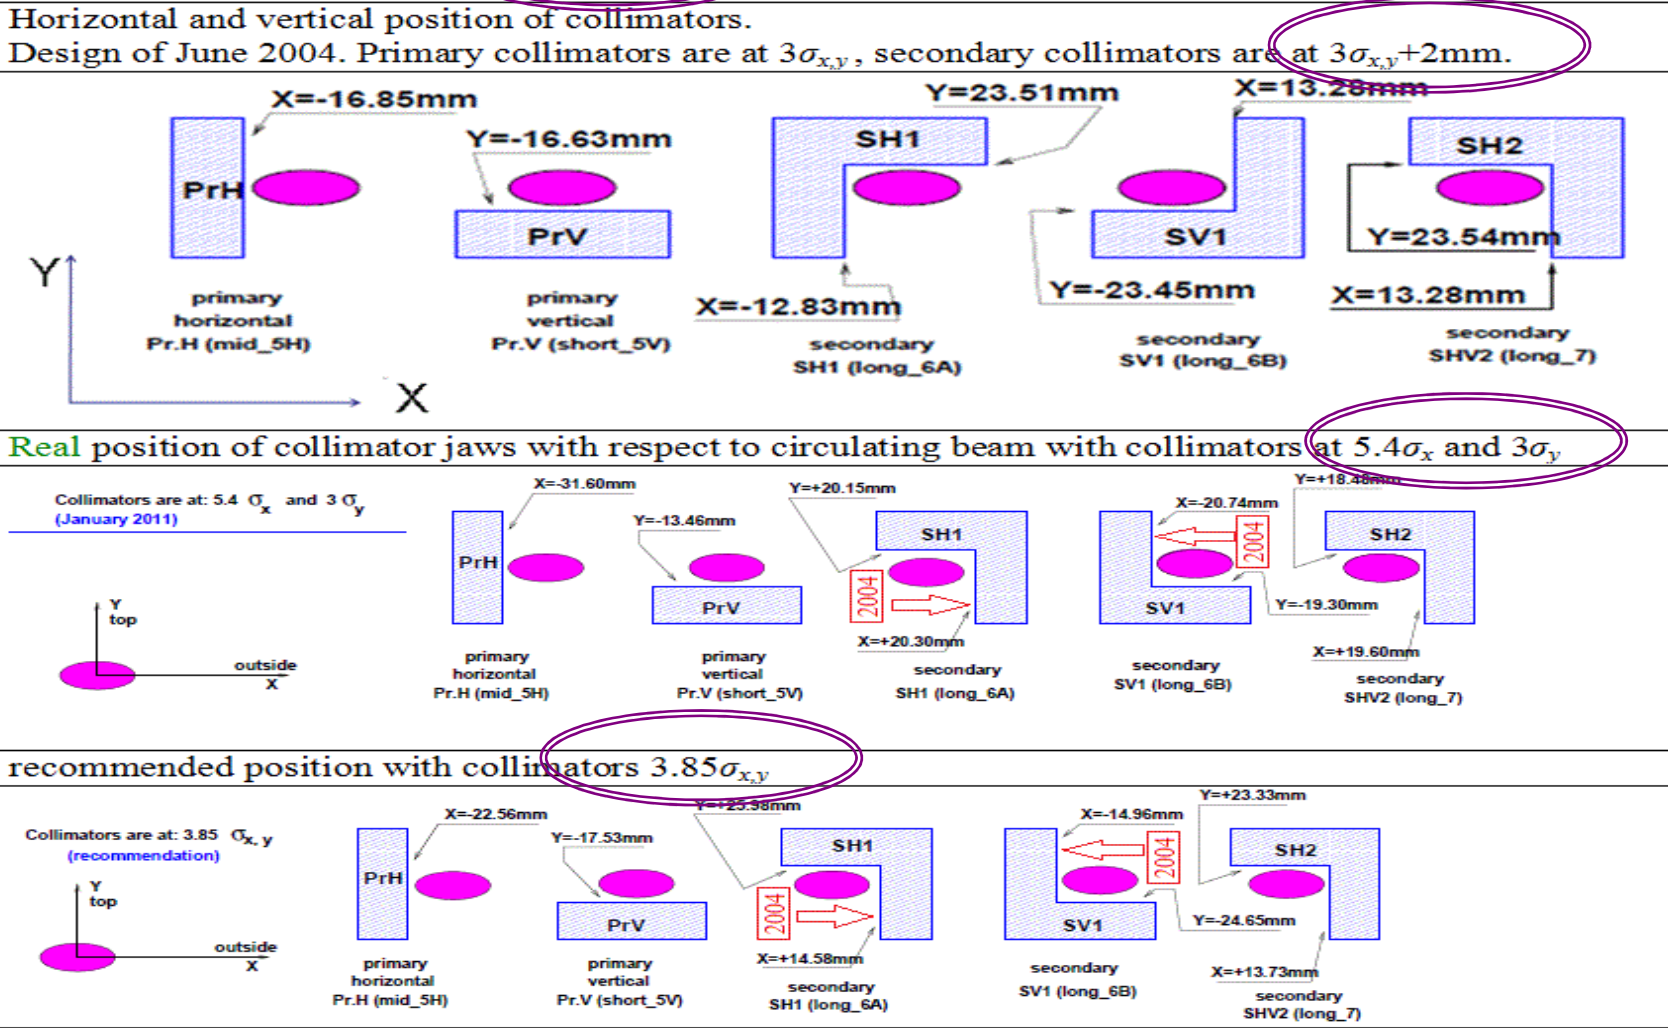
Horizontal and vertical position of collimators.
Design of June 2004. Primary collimators are at $3\sigma_{x,y}$, secondary collimators are at $3\sigma_{x,y}$+2mm.

X=-16.85mm
PrH
primary horizontal Pr.H (mid_5H)

Y=-16.63mm
PrV
primary vertical Pr.V (short_5V)

Y=23.51mm
SH1
X=-12.83mm
secondary SH1 (long_6A)

X=13.28mm
SV1
Y=-23.45mm
secondary SV1 (long_6B)

SH2
Y=23.54mm
X=13.28mm
secondary SHV2 (long_7)

Y
X

Real position of collimator jaws with respect to circulating beam with collimators at $5.4\sigma_x$ and $3\sigma_y$

Collimators are at: 5.4 $\sigma_x$ and 3 $\sigma_y$
(January 2011)

Y
top
outside
X

X=-31.60mm
PrH
primary horizontal Pr.H (mid_5H)

Y=-13.46mm
PrV
primary vertical Pr.V (short_5V)

Y=+20.15mm
SH1
2004
X=+20.30mm
secondary SH1 (long_6A)

X=-20.74mm
2004
SV1
Y=-19.30mm
secondary SV1 (long_6B)

Y=+18.48mm
SH2
X=+19.60mm
secondary SHV2 (long_7)

recommended position with collimators $3.85\sigma_{x,y}$

Collimators are at: 3.85 $\sigma_{x, y}$
(recommendation)

Y
top
outside
X

X=-22.56mm
PrH
primary horizontal Pr.H (mid_5H)

Y=-17.53mm
PrV
primary vertical Pr.V (short_5V)

Y=+25.38mm
SH1
2004
X=+14.58mm
secondary SH1 (long_6A)

X=-14.96mm
2004
SV1
Y=-24.65mm
secondary SV1 (long_6B)

Y=+23.33mm
SH2
X=+13.73mm
secondary SHV2 (long_7)